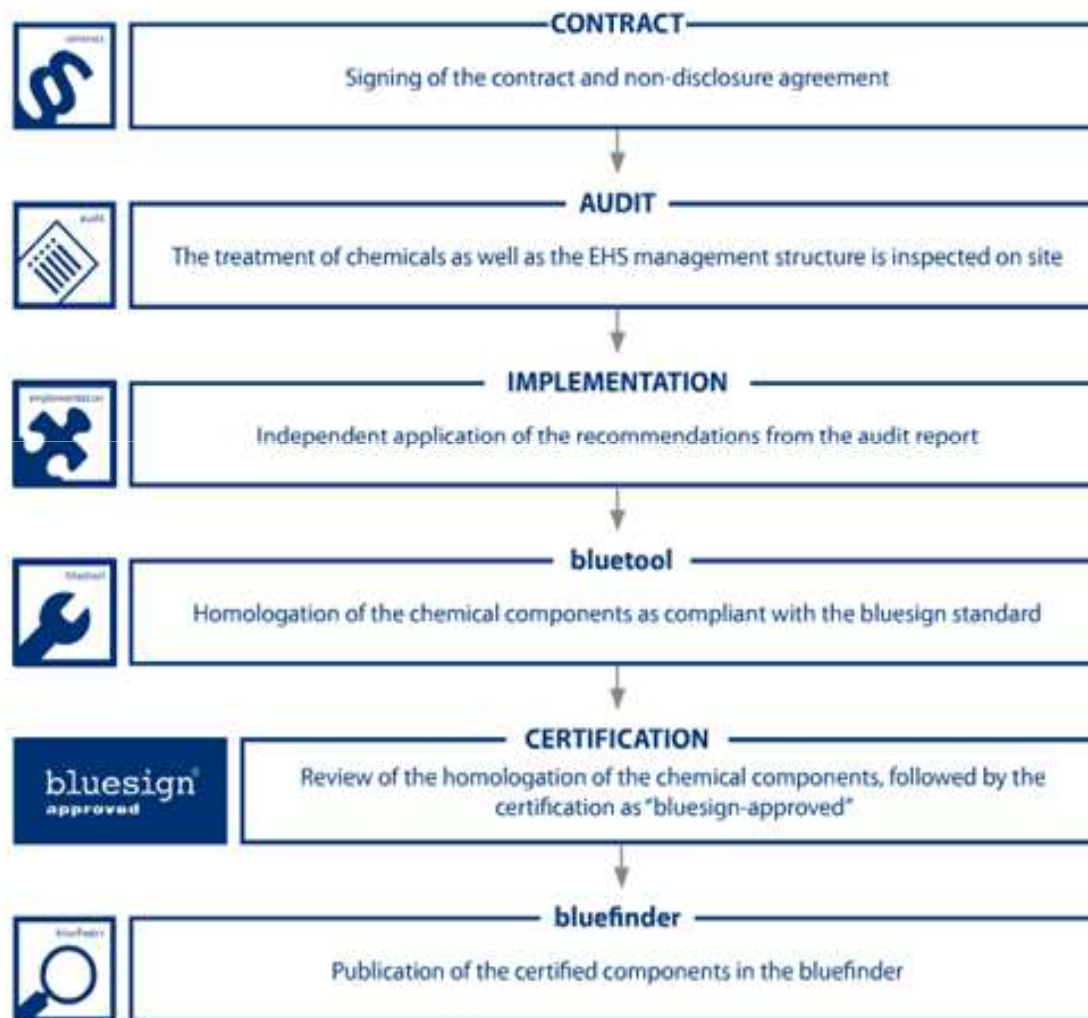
contract

CONTRACT

Signing of the contract and non-disclosure agreement

audit

AUDIT

The treatment of chemicals as well as the EHS management structure is inspected on site

implementation

IMPLEMENTATION

Independent application of the recommendations from the audit report

bluetool

bluetool

Homologation of the chemical components as compliant with the bluesign standard

bluesign® approved

CERTIFICATION

Review of the homologation of the chemical components, followed by the certification as "bluesign-approved"

bluefinder

bluefinder

Publication of the certified components in the bluefinder